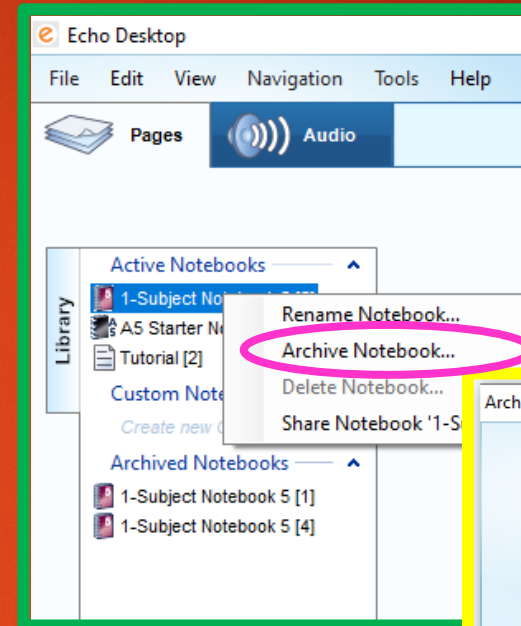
Echo Desktop

File Edit View Navigation Tools Help

Pages Audio

Library

Active Notebooks

1-Subject No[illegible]

A5 Starter No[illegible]

Tutorial [2]

Custom Note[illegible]

Create new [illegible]

Archived Notebooks

1-Subject Notebook 5 [1]

1-Subject Notebook 5 [4]

Rename Notebook...

Archive Notebook...

Delete Notebook...

Share Notebook '1-S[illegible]

Arch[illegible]